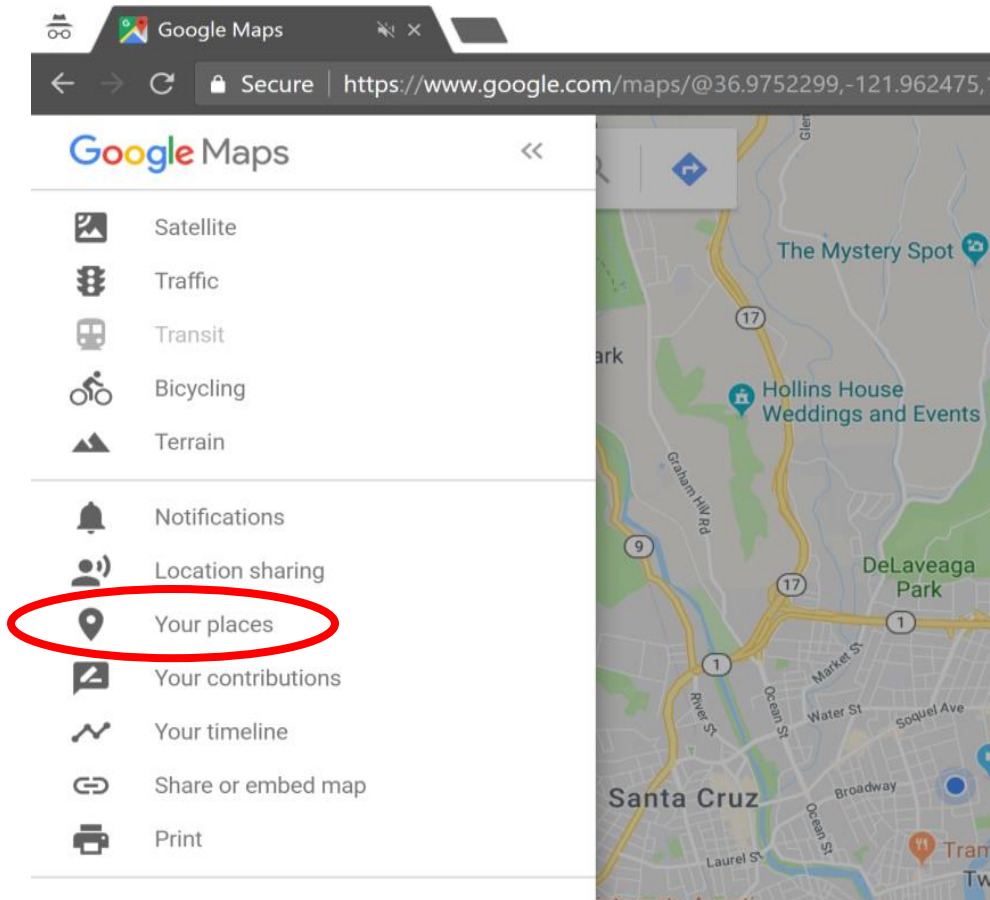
Google Maps

Secure | https://www.google.com/maps/@36.9752299,-121.962475,

Google Maps

Satellite

Traffic

Transit

Bicycling

Terrain

Notifications

Location sharing

Your places

Your contributions

Your timeline

Share or embed map

Print

The Mystery Spot

17

ark

Hollins House Weddings and Events

Graham Hill Rd

9

17

DeLaveaga Park

1

1

Market St

River St

Ocean St

Water St

Soquel Ave

Santa Cruz

Broadway

Ocean St

Laurel St

Tram

Tw